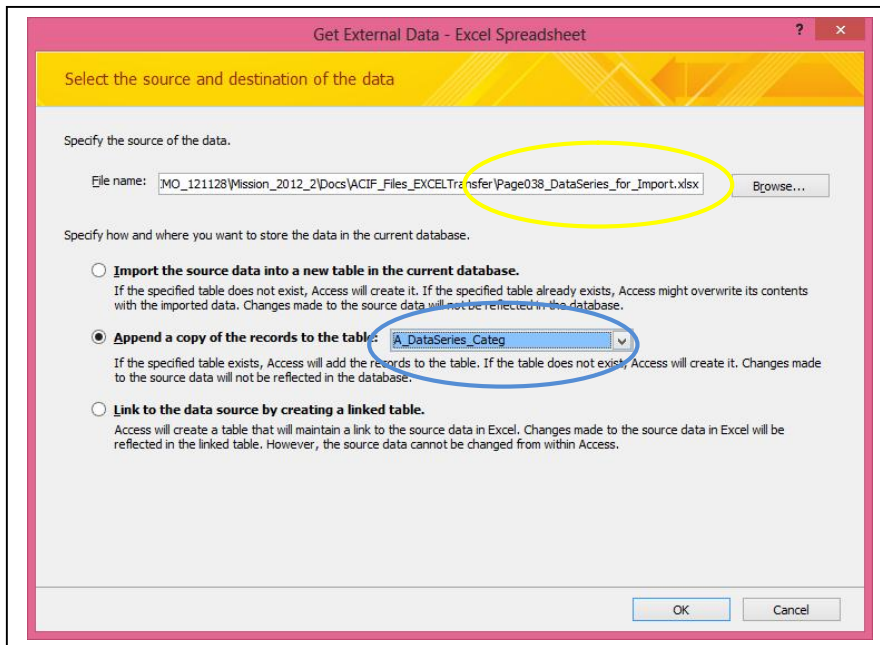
Get External Data - Excel Spreadsheet

?

×

Select the source and destination of the data

Specify the source of the data.

File name: :MO_121128\Mission_2012_2\Docs\ACIF_Files_EXCELTransfer\Page038_DataSeries_for_Import.xlsx

Browse...

Specify how and where you want to store the data in the current database.

Import the source data into a new table in the current database.

If the specified table does not exist, Access will create it. If the specified table already exists, Access might overwrite its contents with the imported data. Changes made to the source data will not be reflected in the database.

Append a copy of the records to the table: A_DataSeries_Categ

If the specified table exists, Access will add the records to the table. If the table does not exist, Access will create it. Changes made to the source data will not be reflected in the database.

Link to the data source by creating a linked table.

Access will create a table that will maintain a link to the source data in Excel. Changes made to the source data in Excel will be reflected in the linked table. However, the source data cannot be changed from within Access.

OK

Cancel